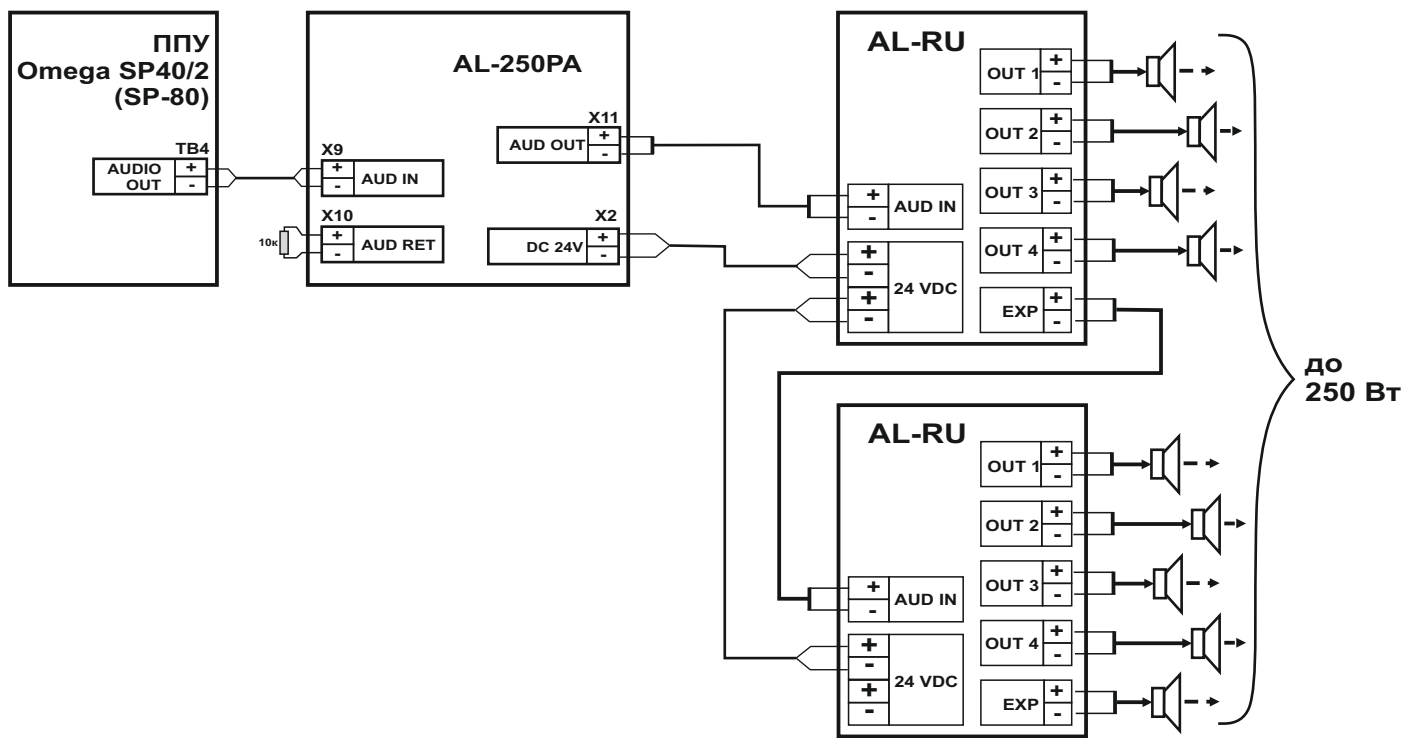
ППУ
Omega SP40/2
(SP-80)

TB4
AUDIO
OUT
+
-

AL-250PA

X9
+
-
AUD IN

X10
10к
+
-
AUD RET

X11
AUD OUT
+
-

X2
DC 24V
+
-

AL-RU

+
-
AUD IN

+
-
+
-
24 VDC

OUT 1
+
-

OUT 2
+
-

OUT 3
+
-

OUT 4
+
-

EXP
+
-

AL-RU

+
-
AUD IN

+
-
+
-
24 VDC

OUT 1
+
-

OUT 2
+
-

OUT 3
+
-

OUT 4
+
-

EXP
+
-

до
250 Вт